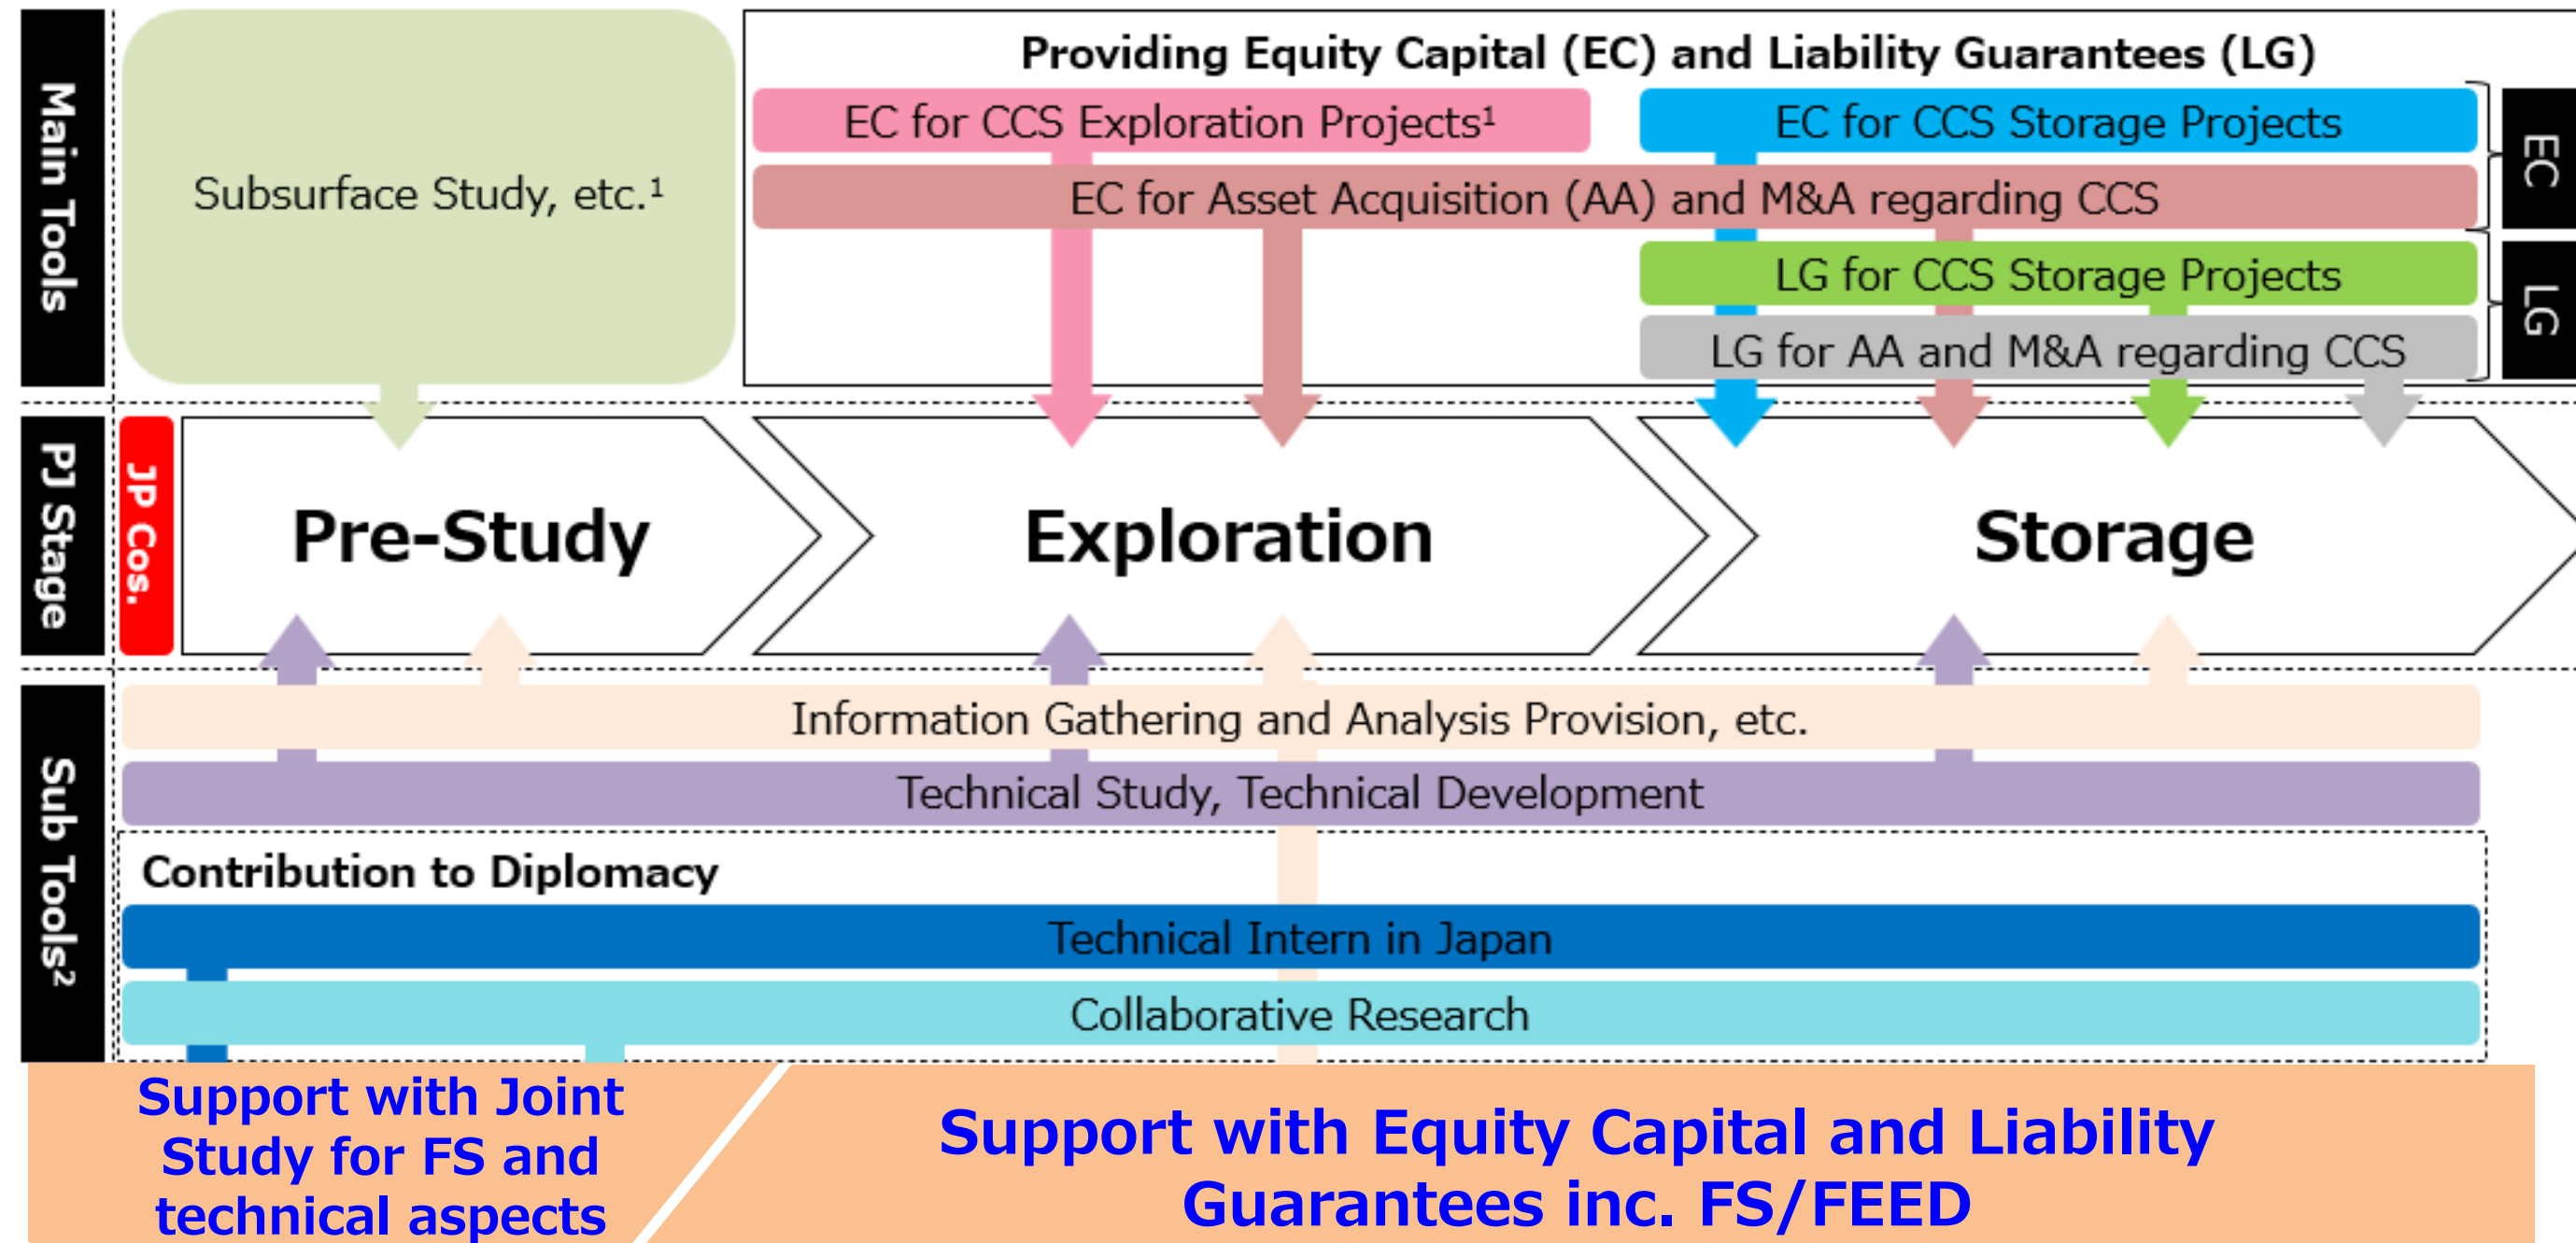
Main Tools

Subsurface Study, etc.¹

Providing Equity Capital (EC) and Liability Guarantees (LG)

EC for CCS Exploration Projects¹

EC for CCS Storage Projects

EC for Asset Acquisition (AA) and M&A regarding CCS

LG for CCS Storage Projects

LG for AA and M&A regarding CCS

EC

LG

PJ Stage

JP Cos.

Pre-Study

Exploration

Storage

Sub Tools²

Information Gathering and Analysis Provision, etc.

Technical Study, Technical Development

Contribution to Diplomacy

Technical Intern in Japan

Collaborative Research

Support with Joint Study for FS and technical aspects

Support with Equity Capital and Liability Guarantees inc. FS/FEED